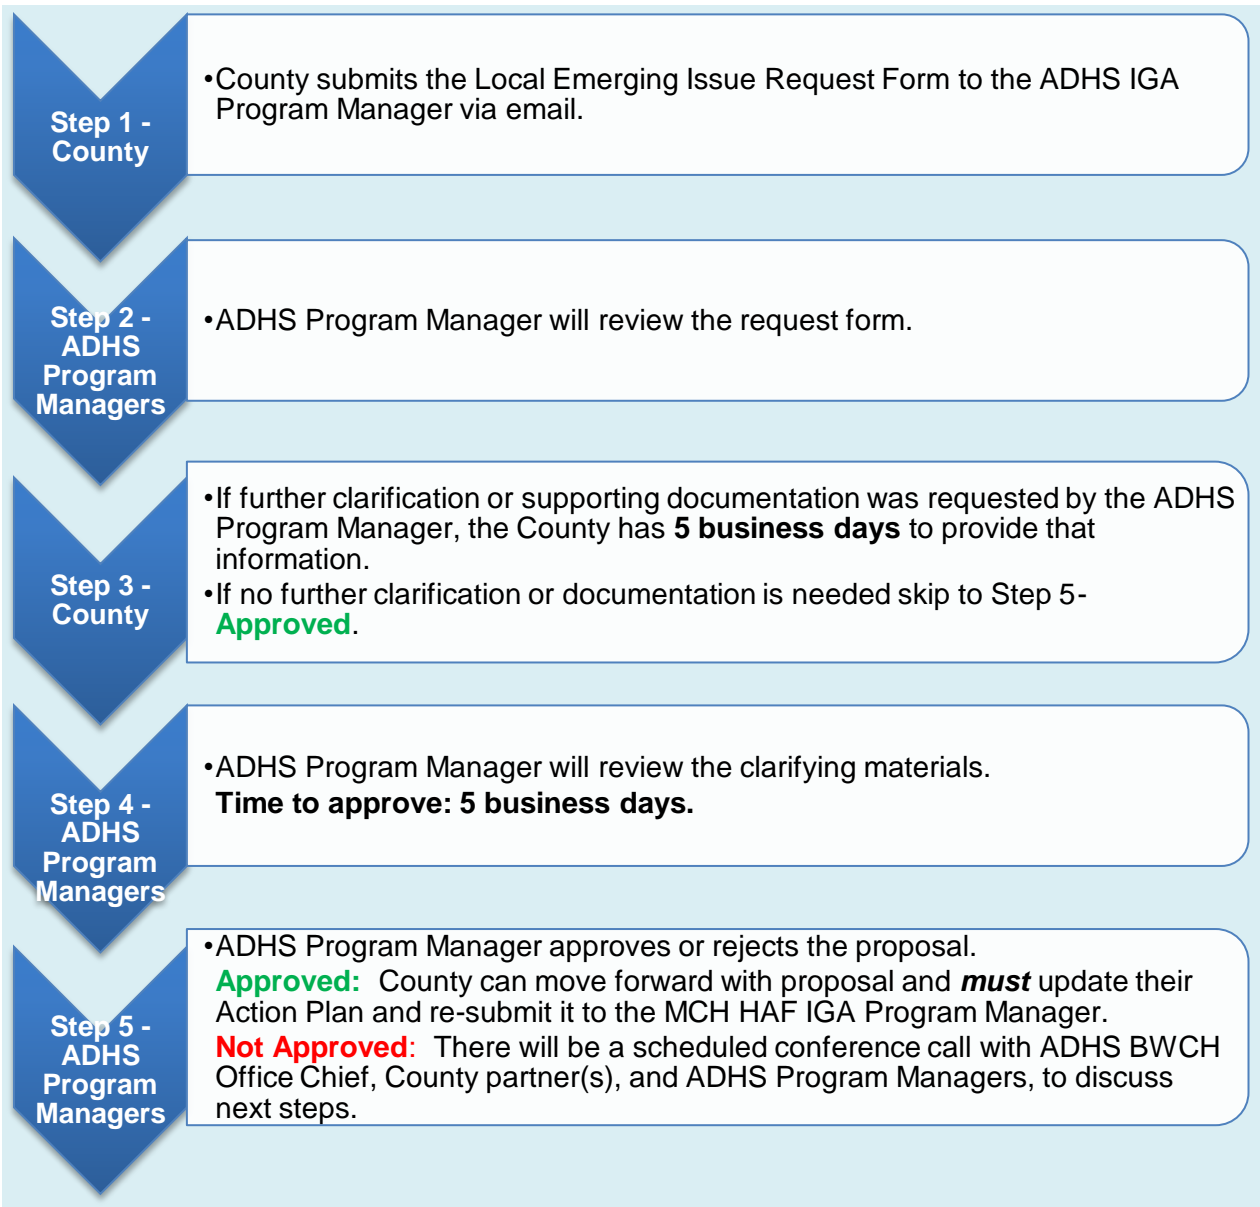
Step 1 - County

•County submits the Local Emerging Issue Request Form to the ADHS IGA Program Manager via email.

Step 2 - ADHS Program Managers

•ADHS Program Manager will review the request form.

Step 3 - County

•If further clarification or supporting documentation was requested by the ADHS Program Manager, the County has **5 business days** to provide that information.
•If no further clarification or documentation is needed skip to Step 5- Approved.

Step 4 - ADHS Program Managers

•ADHS Program Manager will review the clarifying materials.
**Time to approve: 5 business days.**

Step 5 - ADHS Program Managers

•ADHS Program Manager approves or rejects the proposal.
Approved: County can move forward with proposal and *must* update their Action Plan and re-submit it to the MCH HAF IGA Program Manager.
Not Approved: There will be a scheduled conference call with ADHS BWCH Office Chief, County partner(s), and ADHS Program Managers, to discuss next steps.